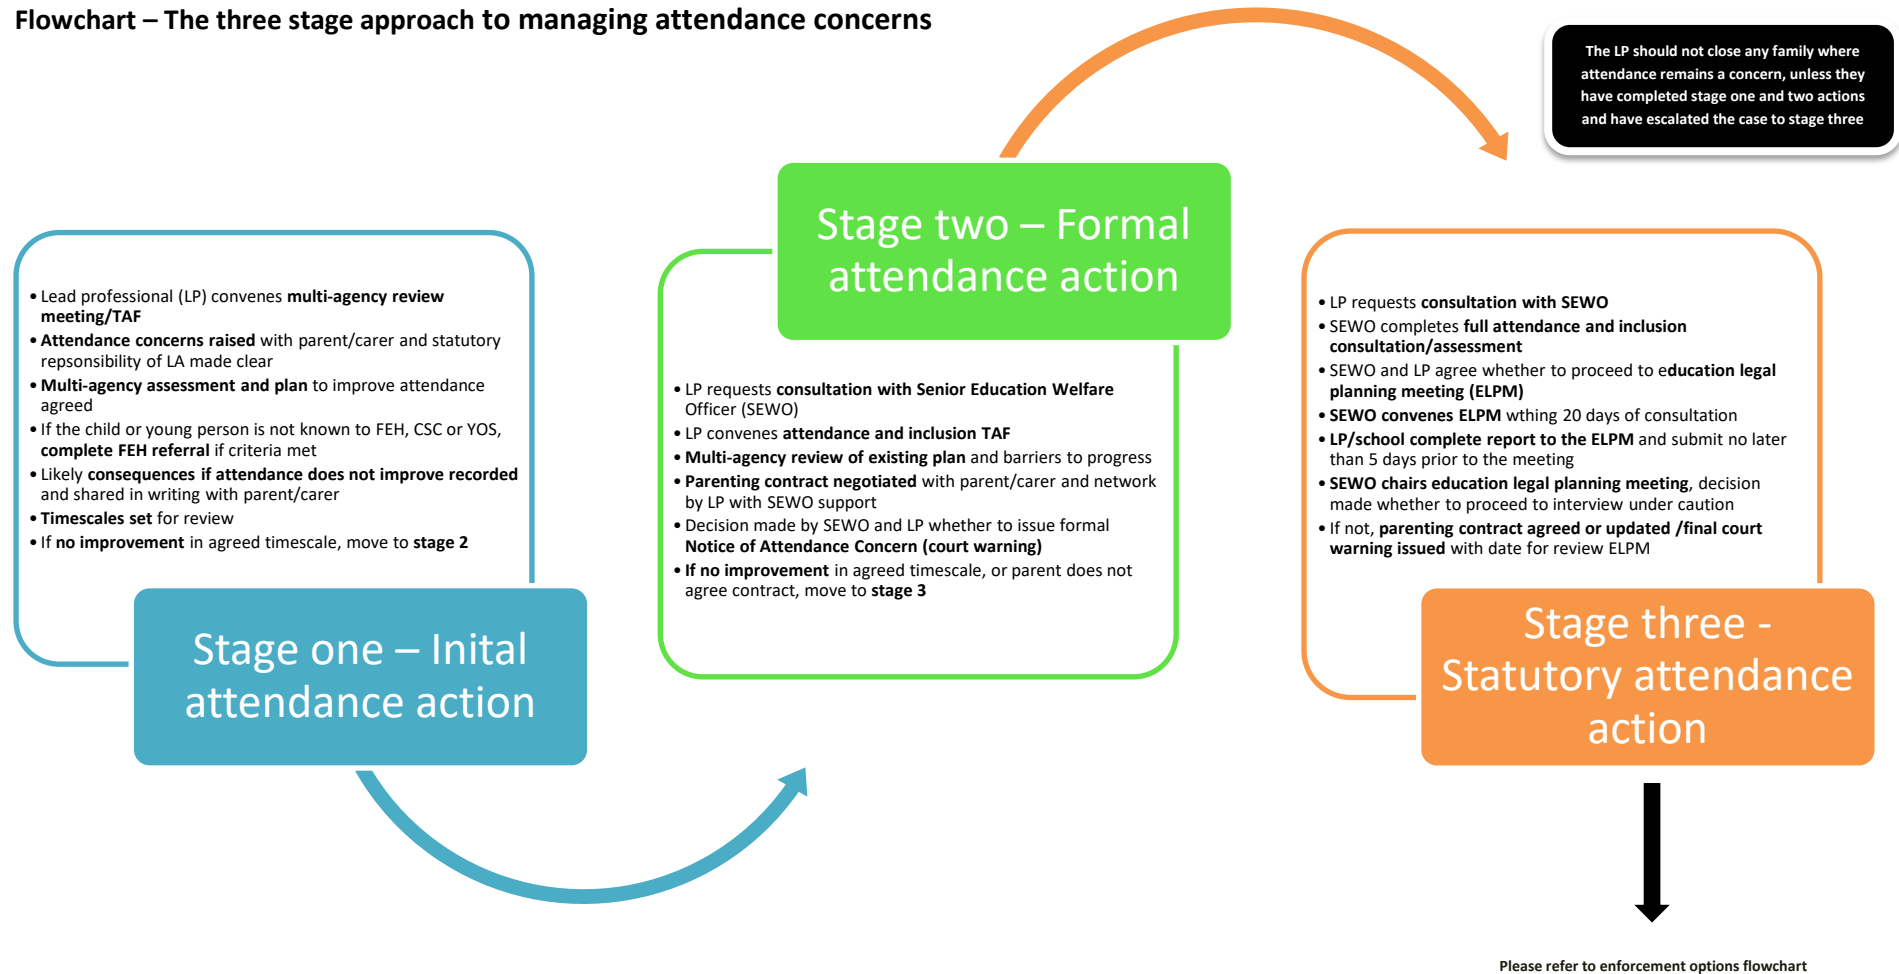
Flowchart – The three stage approach to managing attendance concerns

The LP should not close any family where attendance remains a concern, unless they have completed stage one and two actions and have escalated the case to stage three

- Lead professional (LP) convenes **multi-agency review meeting/TAF**
- **Attendance concerns raised** with parent/carer and statutory repsonsibility of LA made clear
- **Multi-agency assessment and plan** to improve attendance agreed
- If the child or young person is not known to FEH, CSC or YOS, **complete FEH referral** if criteria met
- Likely **consequences if attendance does not improve recorded** and shared in writing with parent/carer
- **Timescales set** for review
- If **no improvement** in agreed timescale, move to **stage 2**

Stage one – Inital attendance action

Stage two – Formal attendance action

- LP requests **consultation with Senior Education Welfare** Officer (SEWO)
- LP convenes **attendance and inclusion TAF**
- **Multi-agency review of existing plan** and barriers to progress
- **Parenting contract negotiated** with parent/carer and network by LP with SEWO support
- Decision made by SEWO and LP whether to issue formal **Notice of Attendance Concern (court warning)**
- **If no improvement** in agreed timescale, or parent does not agree contract, move to **stage 3**

- LP requests **consultation with SEWO**
- SEWO completes **full attendance and inclusion consultation/assessment**
- SEWO and LP agree whether to proceed to e**ducation legal planning meeting (ELPM)**
- **SEWO convenes ELPM** wthing 20 days of consultation
- **LP/school complete report to the ELPM** and submit no later than 5 days prior to the meeting
- **SEWO chairs education legal planning meeting**, decision made whether to proceed to interview under caution
- If not, **parenting contract agreed or updated /final court warning issued** with date for review ELPM

Stage three - Statutory attendance action

Please refer to enforcement options flowchart